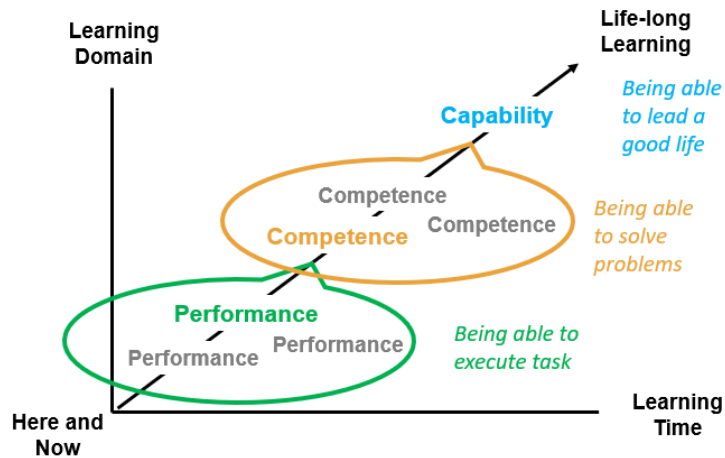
Learning Domain

Life-long Learning

Capability

Being able to lead a good life

Competence

Competence

Competence

Being able to solve problems

Performance

Performance

Performance

Being able to execute task

Here and Now

Learning Time